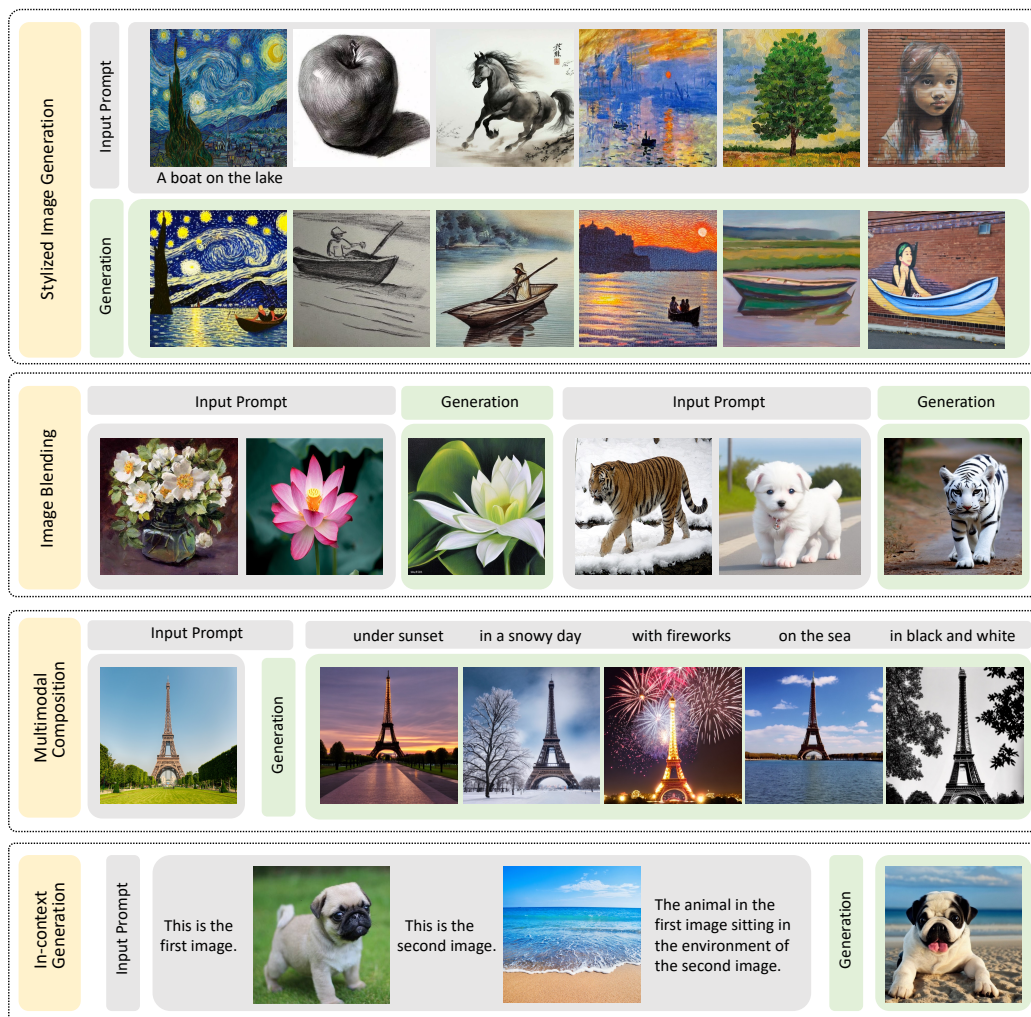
Stylized Image Generation

Input Prompt

A boat on the lake

Generation

Image Blending

Input Prompt

Generation

Input Prompt

Generation

Multimodal Composition

Input Prompt

Generation

under sunset

in a snowy day

with fireworks

on the sea

in black and white

In-context Generation

Input Prompt

This is the first image.

This is the second image.

The animal in the first image sitting in the environment of the second image.

Generation